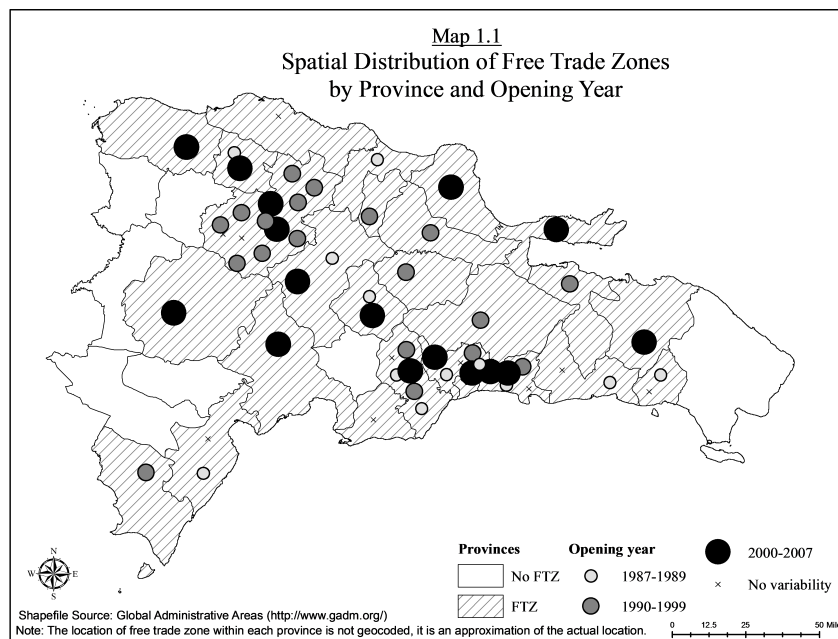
Map 1.1
Spatial Distribution of Free Trade Zones by Province and Opening Year

N
W E
S

Provinces
No FTZ
FTZ

Opening year
1987-1989
1990-1999
2000-2007
No variability

Shapefile Source: Global Administrative Areas (http://www.gadm.org/)
Note: The location of free trade zone within each province is not geocoded, it is an approximation of the actual location.

0 12.5 25 50 Mi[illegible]